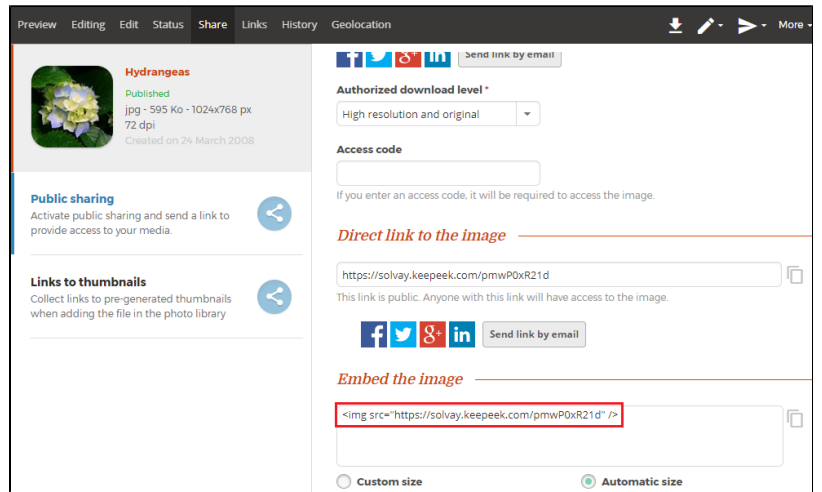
Preview Editing Edit Status Share Links History Geolocation More

Hydrangeas
Published
jpg - 595 Ko - 1024x768 px
72 dpi
Created on 24 March 2008

Public sharing
Activate public sharing and send a link to provide access to your media.

Links to thumbnails
Collect links to pre-generated thumbnails when adding the file in the photo library

Send link by email

Authorized download level *
High resolution and original

Access code

If you enter an access code, it will be required to access the image.

Direct link to the image

https://solvay.keepeek.com/pmwP0xR21d

This link is public. Anyone with this link will have access to the image.

Send link by email

Embed the image

<img src="https://solvay.keepeek.com/pmwP0xR21d" />

Custom size
Automatic size